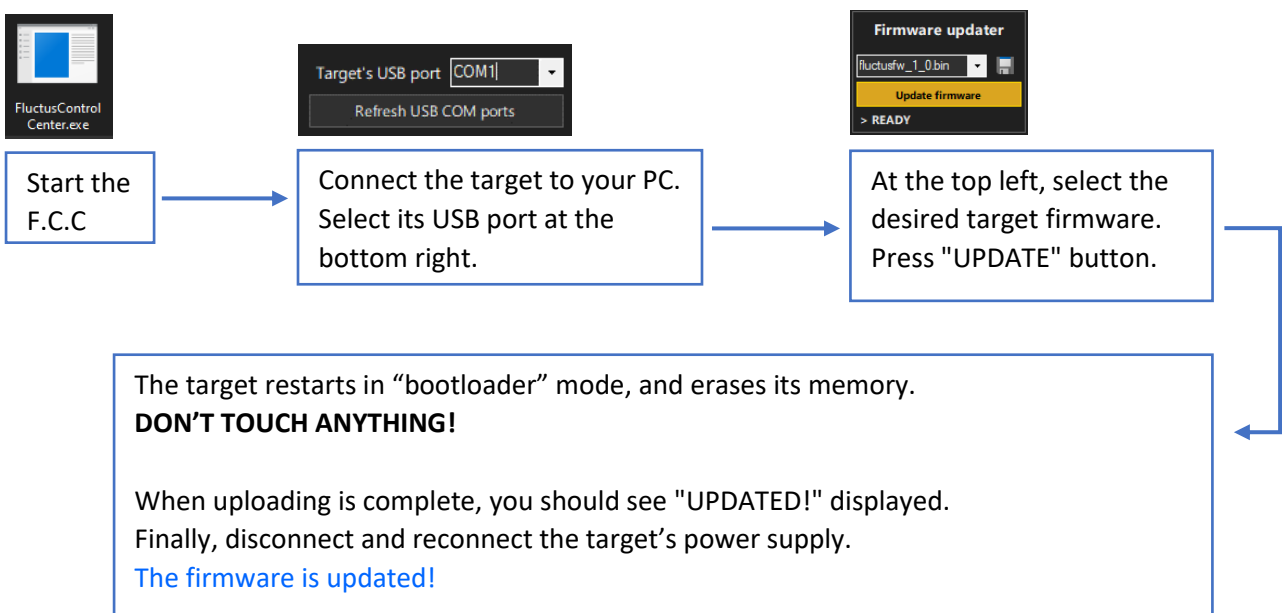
FluctusControl Center.exe

Start the F.C.C

Target's USB port COM1

Refresh USB COM ports

Connect the target to your PC. Select its USB port at the bottom right.

Firmware updater

fluctusfw_1_0.bin

Update firmware

> READY

At the top left, select the desired target firmware. Press "UPDATE" button.

The target restarts in “bootloader” mode, and erases its memory.
**DON’T TOUCH ANYTHING!**

When uploading is complete, you should see "UPDATED!" displayed.
Finally, disconnect and reconnect the target’s power supply.
The firmware is updated!